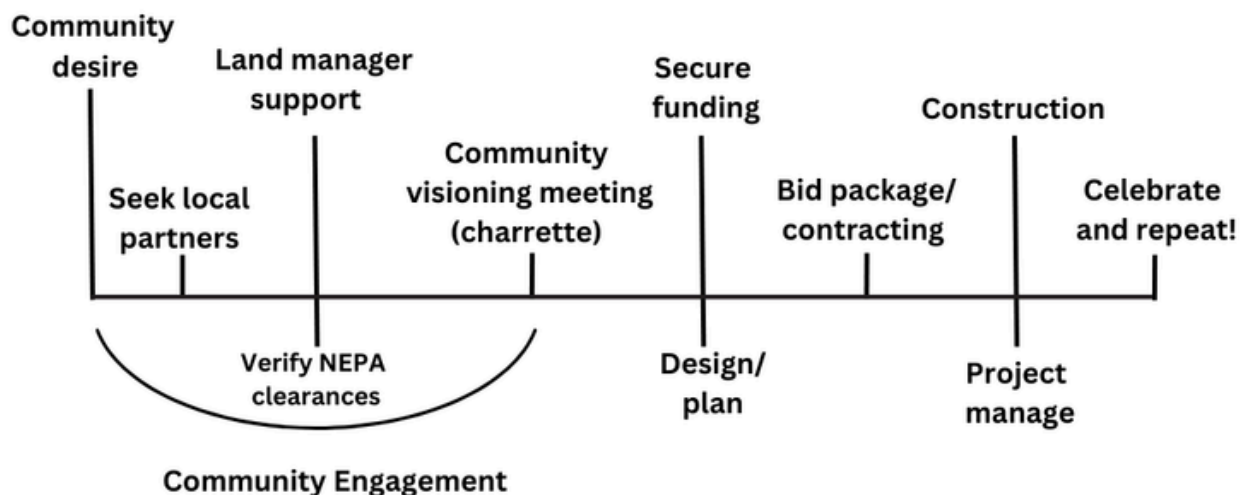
Community desire

Seek local partners

Land manager support

Verify NEPA clearances

Community visioning meeting (charrette)

Community Engagement

Secure funding

Design/ plan

Bid package/ contracting

Construction

Project manage

Celebrate and repeat!